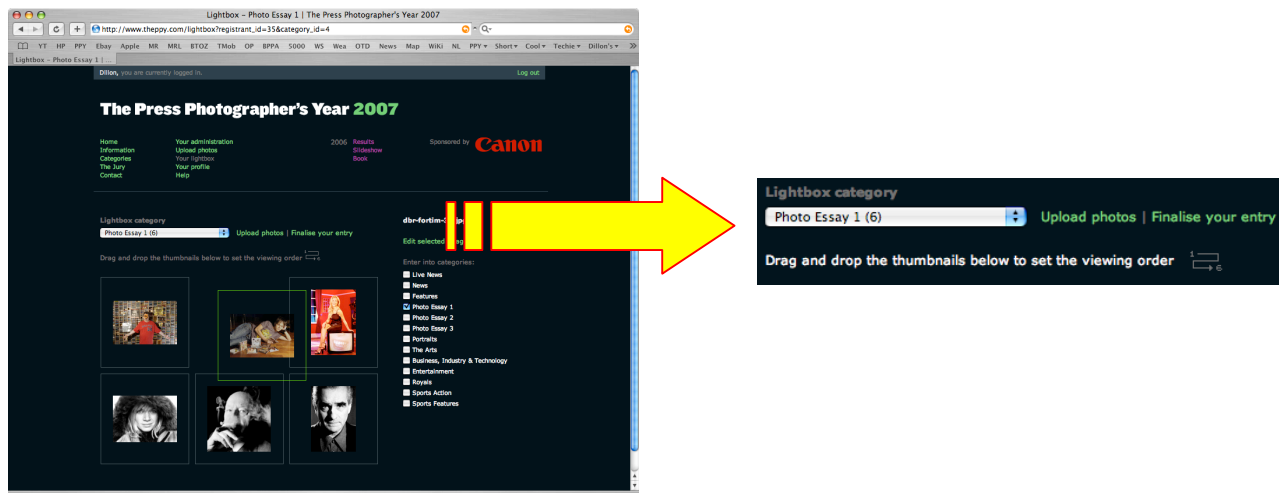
Lightbox – Photo Essay 1 | The Press Photographer's Year 2007

http://www.theppy.com/lightbox?registrant_id=35&category_id=4

YT HP PPY Ebay Apple MR MRL BTOZ TMob OP BPPA 5000 WS Wea OTD News Map WiKi NL PPY▾ Short▾ Cool▾ Techie▾ Dillon's▾

Lightbox – Photo Essay 1 | ...

Dillon, you are currently logged in.

Log out

The Press Photographer's Year 2007

Home
Information
Categories
The Jury
Contact

Your administration
Upload photos
Your lightbox
Your profile
Help

2006 Results
Slideshow
Book

Sponsored by Canon

Lightbox category

Photo Essay 1 (6)

Upload photos | Finalise your entry

Drag and drop the thumbnails below to set the viewing order

dbr-fortim-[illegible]jpg

Edit selected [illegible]ag

Enter into categories:

Live News
News
Features
Photo Essay 1
Photo Essay 2
Photo Essay 3
Portraits
The Arts
Business, Industry & Technology
Entertainment
Royals
Sports Action
Sports Features

Lightbox category

Photo Essay 1 (6)

Upload photos | Finalise your entry

Drag and drop the thumbnails below to set the viewing order

1

6